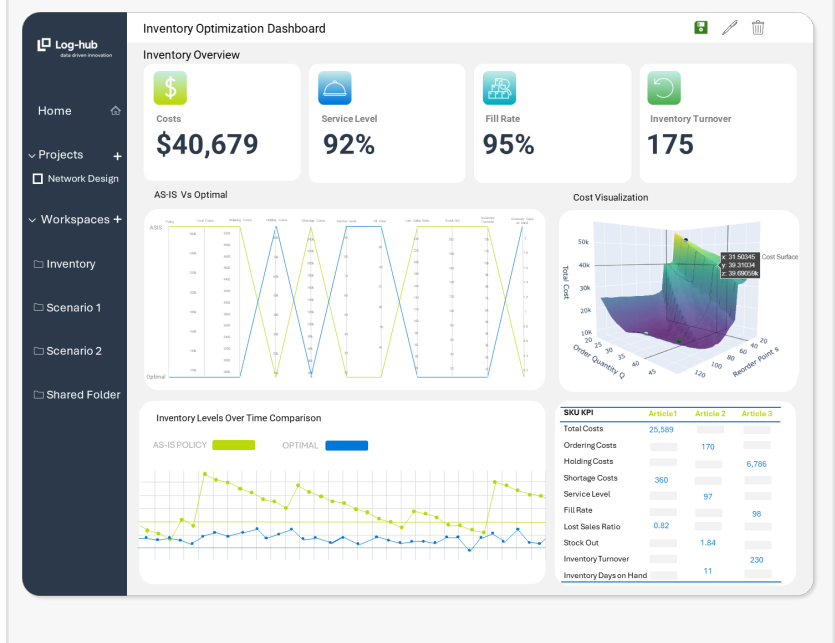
Log-hub
data driven innovation

Home

Projects +

Network Design

Workspaces +

Inventory

Scenario 1

Scenario 2

Shared Folder

Inventory Optimization Dashboard

Inventory Overview

Costs
$40,679

Service Level
92%

Fill Rate
95%

Inventory Turnover
175

AS-IS Vs Optimal

ASIS

Optimal

Cost Visualization

x: 31.50345
y: 39.31034
z: 39.69056k

Cost Surface

Total Cost

50k
40k
30k
20k
10k

Order Quantity Q

Reorder Point s

Inventory Levels Over Time Comparison

AS-IS POLICY

OPTIMAL

| SKU KPI | Article1 | Article 2 | Article 3 |
|---|---|---|---|
| Total Costs | 25,589 | | |
| Ordering Costs | | 170 | |
| Holding Costs | | | 6,786 |
| Shortage Costs | 360 | | |
| Service Level | | 97 | |
| Fill Rate | | | 98 |
| Lost Sales Ratio | 0.82 | | |
| Stock Out | | 1.84 | |
| Inventory Turnover | | | 230 |
| Inventory Days on Hand | | 11 | |